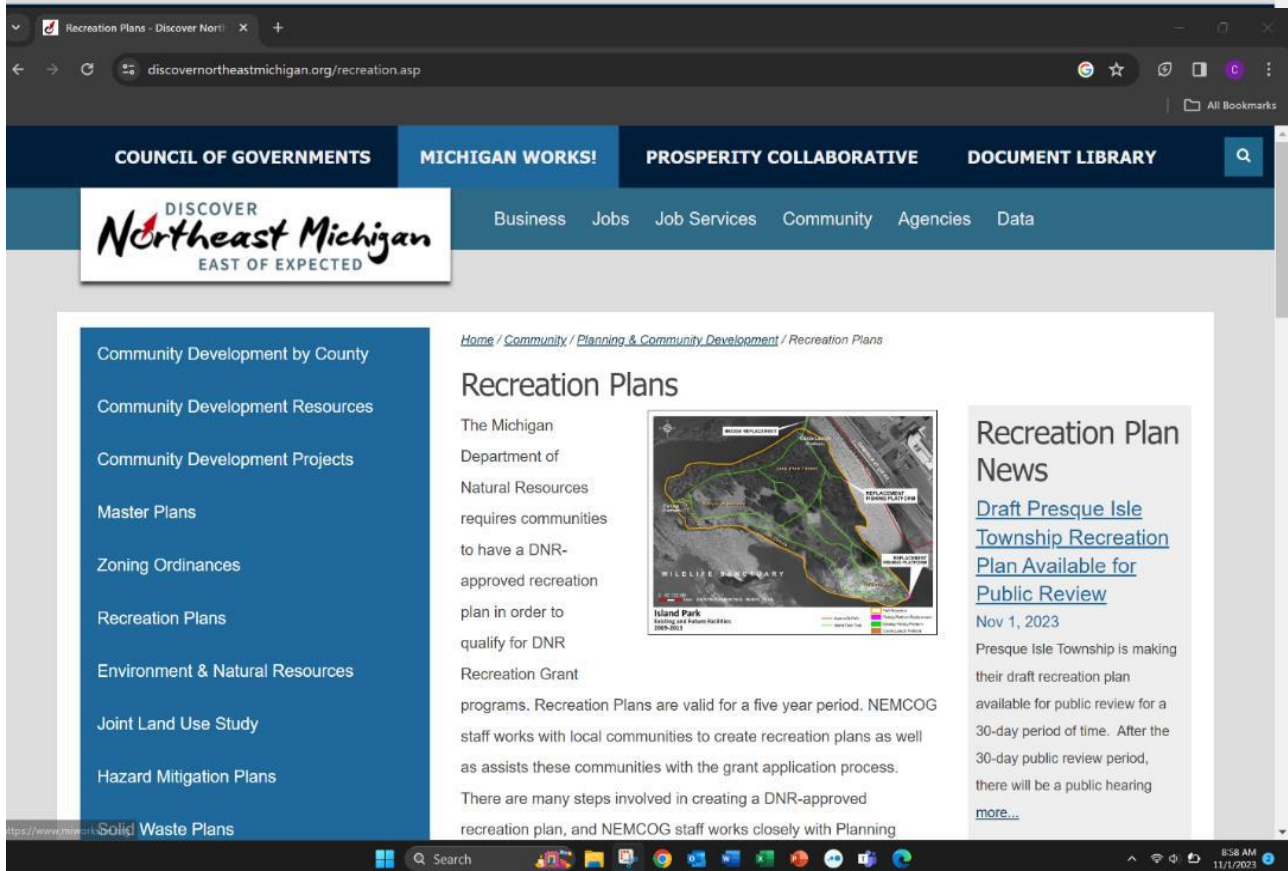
Recreation Plans - Discover North ×

discovernortheastmichigan.org/recreation.asp

All Bookmarks

COUNCIL OF GOVERNMENTS
MICHIGAN WORKS!
PROSPERITY COLLABORATIVE
DOCUMENT LIBRARY

DISCOVER
Northeast Michigan
EAST OF EXPECTED

Business Jobs Job Services Community Agencies Data

Community Development by County
Community Development Resources
Community Development Projects
Master Plans
Zoning Ordinances
Recreation Plans
Environment & Natural Resources
Joint Land Use Study
Hazard Mitigation Plans
Solid Waste Plans

Home / Community / Planning & Community Development / Recreation Plans

Recreation Plans

The Michigan Department of Natural Resources requires communities to have a DNR-approved recreation plan in order to qualify for DNR Recreation Grant programs. Recreation Plans are valid for a five year period. NEMCOG staff works with local communities to create recreation plans as well as assists these communities with the grant application process. There are many steps involved in creating a DNR-approved recreation plan, and NEMCOG staff works closely with Planning

WILDLIFE SANCTUARY
Island Park
Existing and Future Facilities
2009-2013

Recreation Plan News

Draft Presque Isle Township Recreation Plan Available for Public Review

Nov 1, 2023

Presque Isle Township is making their draft recreation plan available for public review for a 30-day period of time. After the 30-day public review period, there will be a public hearing

more...

https://www.miworks

Search

8:58 AM
11/1/2023